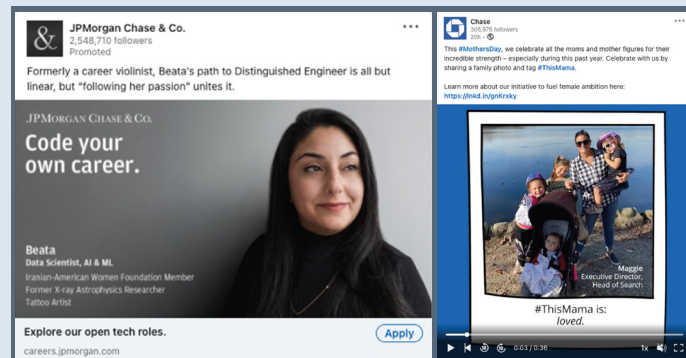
JPMorgan Chase & Co.
2,548,710 followers
Promoted

•••

Formerly a career violinist, Beata's path to Distinguished Engineer is all but linear, but "following her passion" unites it.

JPMorgan Chase & Co.

Code your own career.

Beata
Data Scientist, AI & ML
Iranian-American Women Foundation Member
Former X-ray Astrophysics Researcher
Tattoo Artist

Explore our open tech roles.
careers.jpmorgan.com

Apply

Chase
305,976 followers
20h •

•••

This #MothersDay, we celebrate all the moms and mother figures for their incredible strength – especially during this past year. Celebrate with us by sharing a family photo and tag #ThisMama.

Learn more about our initiative to fuel female ambition here: https://lnkd.in/gnKrzky

Maggie
Executive Director,
Head of Search

#ThisMama is:
loved.

0:03 / 0:36

1x